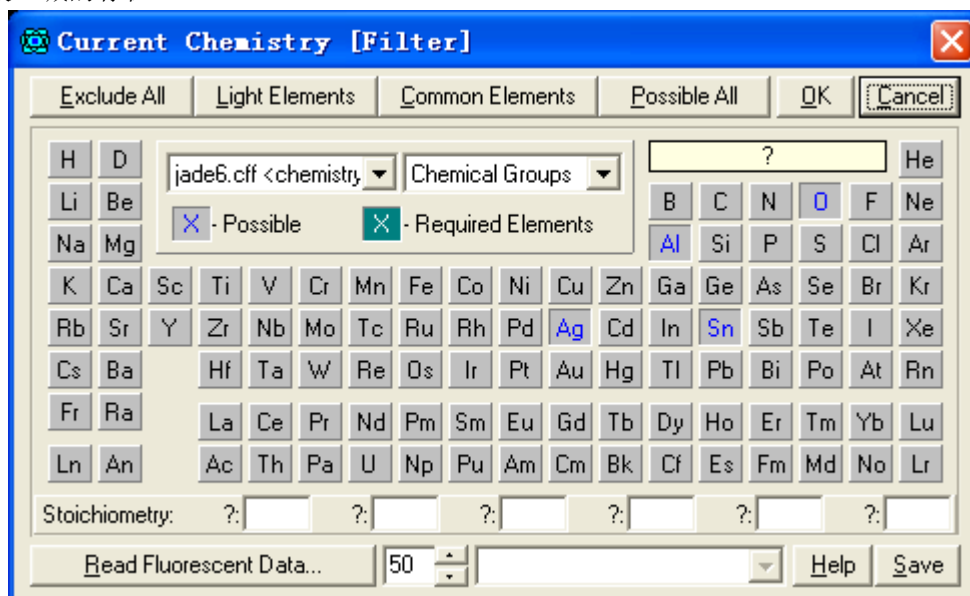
Current Chemistry [Filter]

Exclude All | Light Elements | Common Elements | Possible All | OK | Cancel

jade6.cff <chemistry | Chemical Groups

X - Possible X - Required Elements

?

H D He
Li Be B C N O F Ne
Na Mg Al Si P S Cl Ar
K Ca Sc Ti V Cr Mn Fe Co Ni Cu Zn Ga Ge As Se Br Kr
Rb Sr Y Zr Nb Mo Tc Ru Rh Pd Ag Cd In Sn Sb Te I Xe
Cs Ba Hf Ta W Re Os Ir Pt Au Hg Tl Pb Bi Po At Rn
Fr Ra
La Ce Pr Nd Pm Sm Eu Gd Tb Dy Ho Er Tm Yb Lu
Ln An Ac Th Pa U Np Pu Am Cm Bk Cf Es Fm Md No Lr

Stoichiometry: ?: ?: ?: ?: ?: ?:

Read Fluorescent Data... 50 Help Save